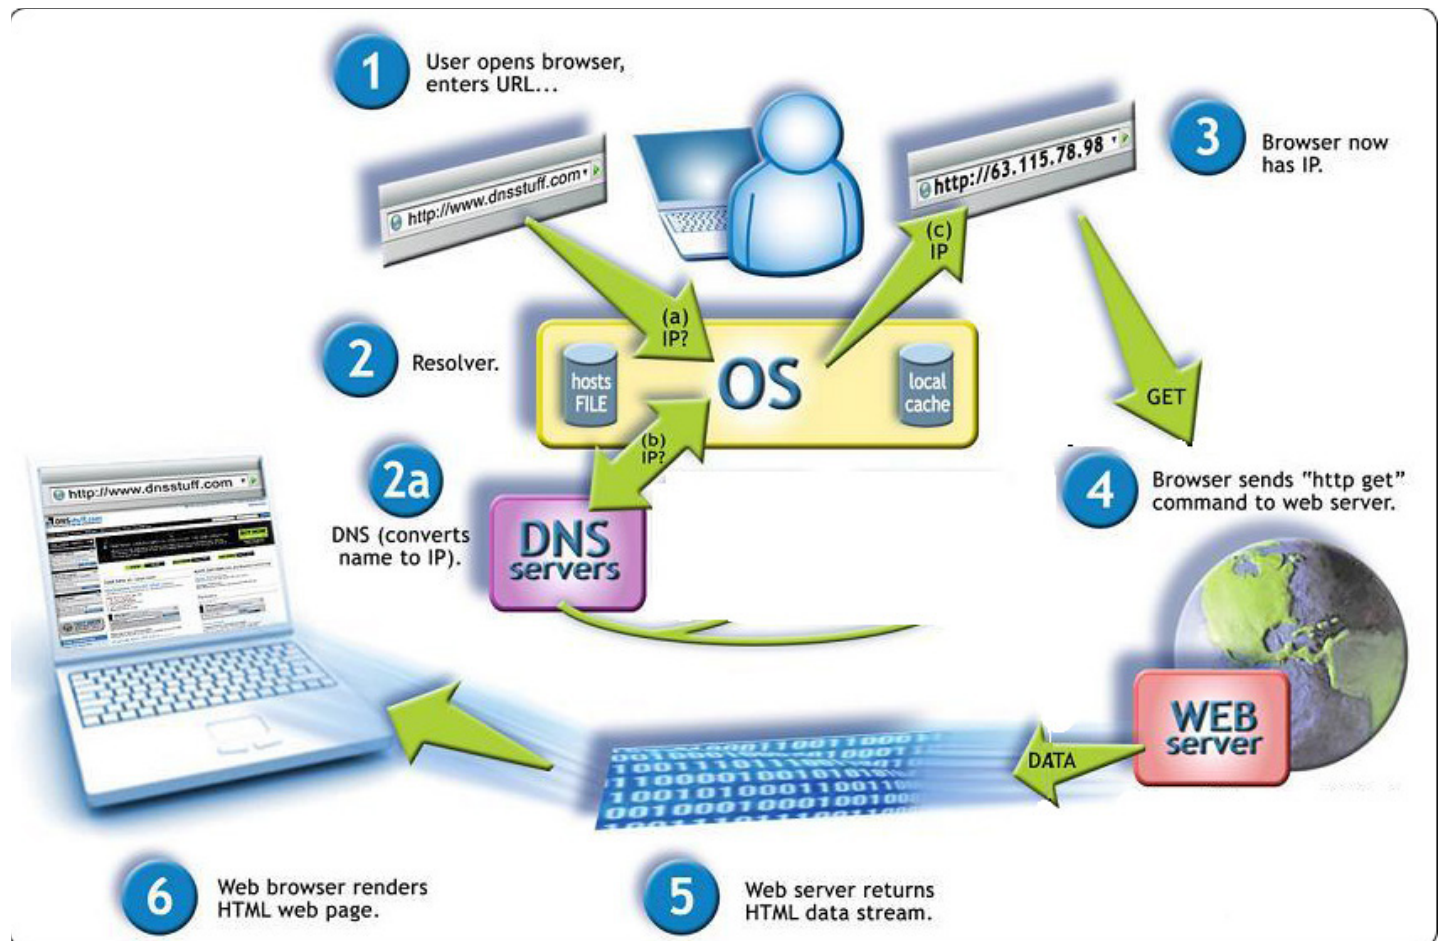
1 User opens browser, enters URL...

http://www.dnsstuff.com

http://63.115.78.98

3 Browser now has IP.

(c) IP

(a) IP?

2 Resolver.

hosts FILE

OS

local cache

GET

(b) IP?

2a DNS (converts name to IP).

DNS servers

4 Browser sends "http get" command to web server.

http://www.dnsstuff.com

WEB server

DATA

6 Web browser renders HTML web page.

5 Web server returns HTML data stream.